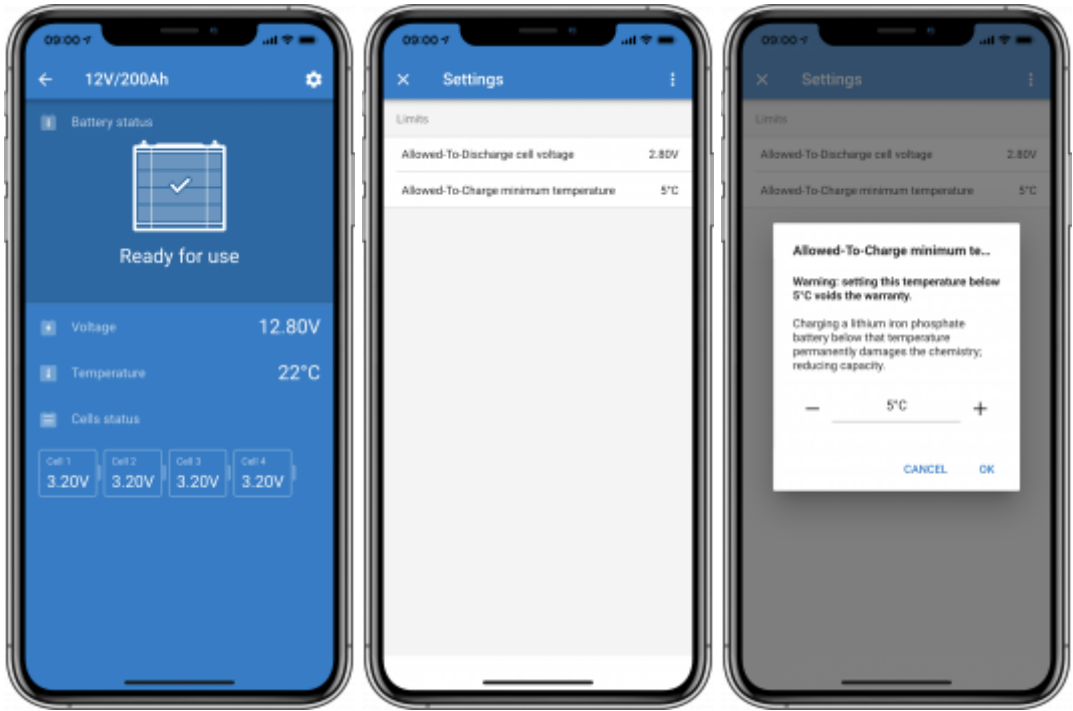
09:00

12V/200Ah

Battery status

Ready for use

Voltage 12.80V

Temperature 22°C

Cells status

Cell 1 3.20V
Cell 2 3.20V
Cell 3 3.20V
Cell 4 3.20V

09:00

Settings

Limits

Allowed-To-Discharge cell voltage 2.80V

Allowed-To-Charge minimum temperature 5°C

09:00

Settings

Limits

Allowed-To-Discharge cell voltage 2.80V

Allowed-To-Charge minimum temperature 5°C

Allowed-To-Charge minimum te...

Warning: setting this temperature below 5°C voids the warranty.

Charging a lithium iron phosphate battery below that temperature permanently damages the chemistry; reducing capacity.

− 5°C +

CANCEL OK